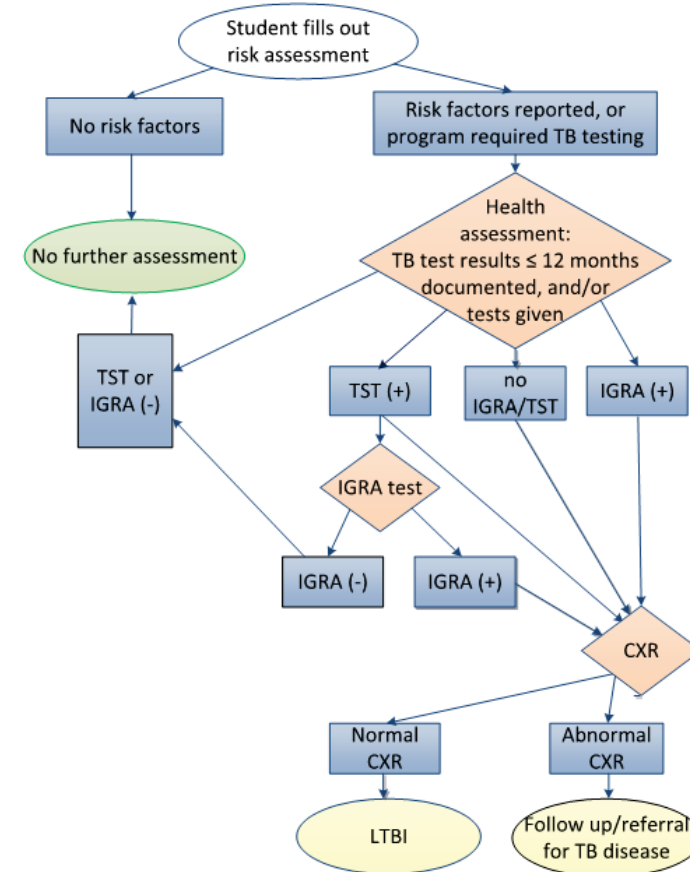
Student fills out risk assessment

No risk factors

Risk factors reported, or program required TB testing

No further assessment

Health assessment: TB test results ≤ 12 months documented, and/or tests given

TST or IGRA (-)

TST (+)

no IGRA/TST

IGRA (+)

IGRA test

IGRA (-)

IGRA (+)

CXR

Normal CXR

Abnormal CXR

LTBI

Follow up/referral for TB disease